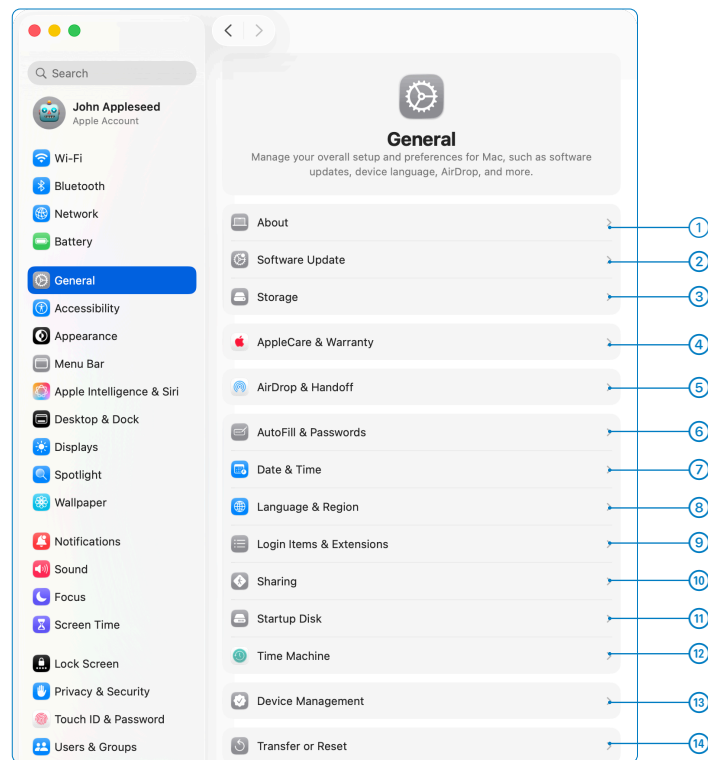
Search

John Appleseed
Apple Account

Wi-Fi
Bluetooth
Network
Battery

General
Accessibility
Appearance
Menu Bar
Apple Intelligence & Siri
Desktop & Dock
Displays
Spotlight
Wallpaper

Notifications
Sound
Focus
Screen Time

Lock Screen
Privacy & Security
Touch ID & Password
Users & Groups

General
Manage your overall setup and preferences for Mac, such as software updates, device language, AirDrop, and more.

About
Software Update
Storage
AppleCare & Warranty
AirDrop & Handoff
AutoFill & Passwords
Date & Time
Language & Region
Login Items & Extensions
Sharing
Startup Disk
Time Machine
Device Management
Transfer or Reset

1
2
3
4
5
6
7
8
9
10
11
12
13
14